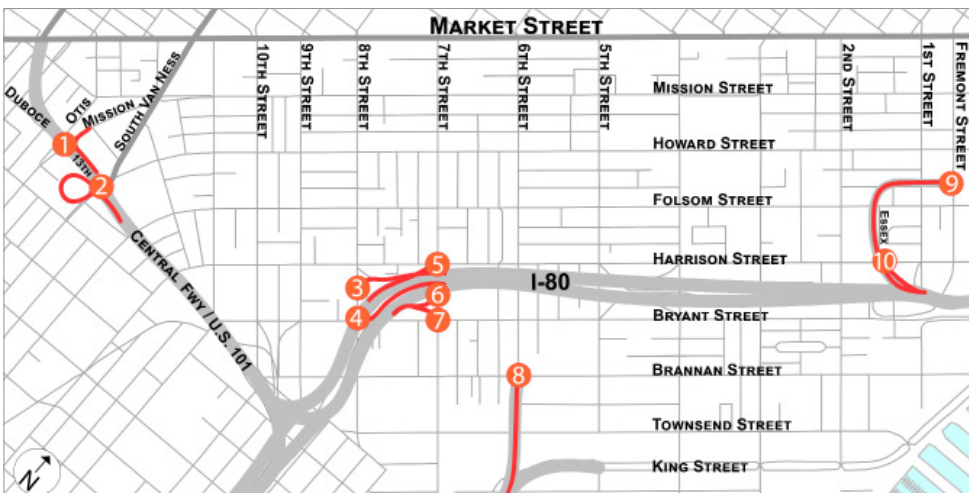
MARKET STREET
DUBOCE
OTIS
MISSION
SOUTH VAN NESS
13TH
10TH STREET
9TH STREET
8TH STREET
7TH STREET
6TH STREET
5TH STREET
2ND STREET
1ST STREET
FREMONT STREET
MISSION STREET
HOWARD STREET
FOLSOM STREET
HARRISON STREET
BRYANT STREET
BRANNAN STREET
TOWNSEND STREET
KING STREET
ESSEX
I-80
CENTRAL FWY / U.S. 101
1
2
3
4
5
6
7
8
9
10
N